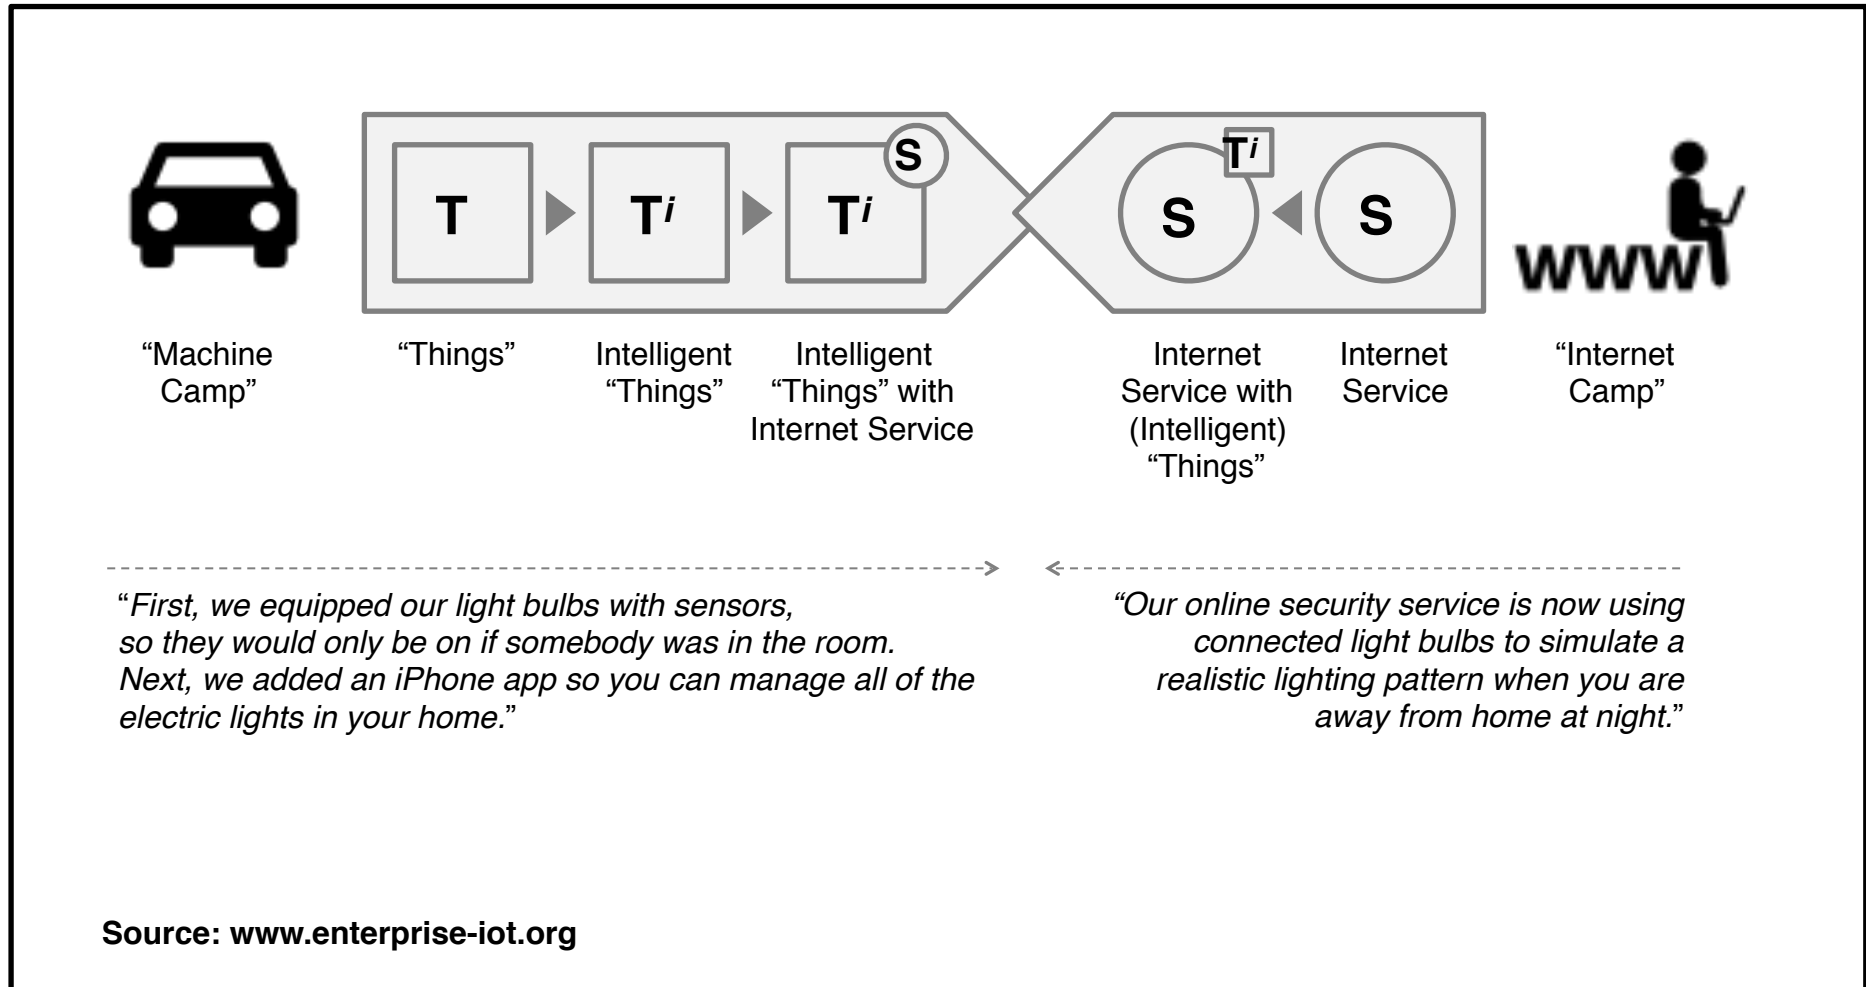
T

$T^i$

$T^i$

S

S

$T^i$

S

www

“Machine Camp”

“Things”

Intelligent “Things”

Intelligent “Things” with Internet Service

Internet Service with (Intelligent) “Things”

Internet Service

“Internet Camp”

“First, we equipped our light bulbs with sensors, so they would only be on if somebody was in the room. Next, we added an iPhone app so you can manage all of the electric lights in your home.”

“Our online security service is now using connected light bulbs to simulate a realistic lighting pattern when you are away from home at night.”

Source: www.enterprise-iot.org